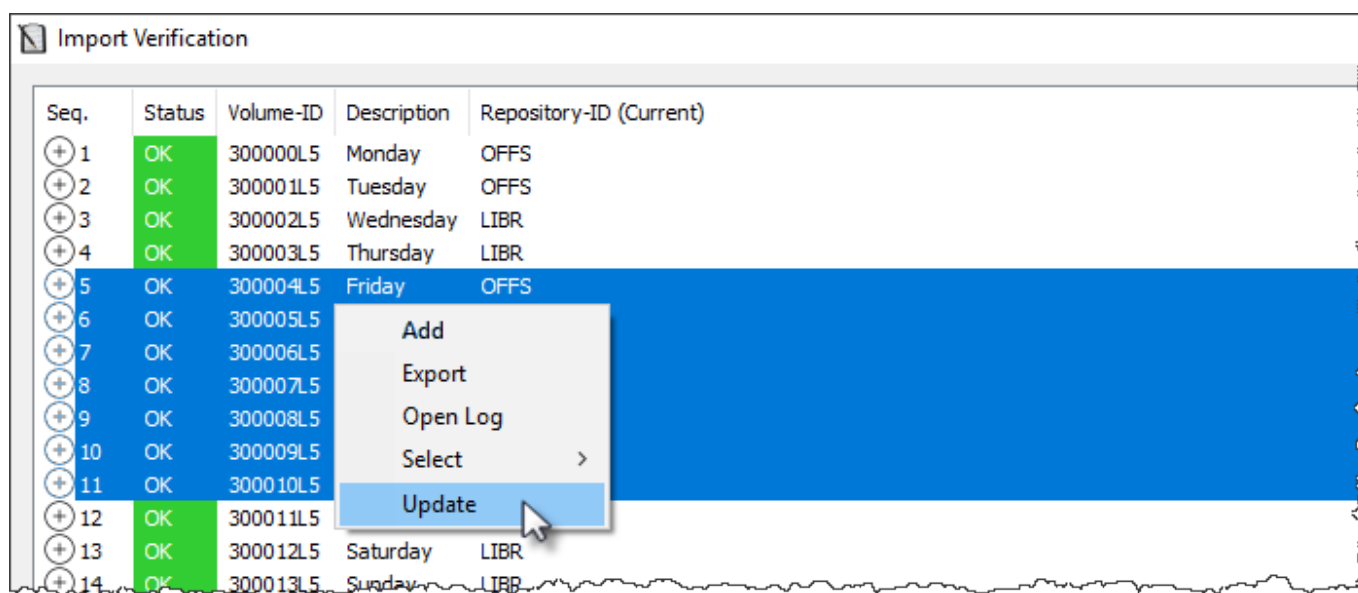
Import Verification

| Seq. | Status | Volume-ID | Description | Repository-ID (Current) |
|---|---|---|---|---|
| 1 | OK | 300000L5 | Monday | OFFS |
| 2 | OK | 300001L5 | Tuesday | OFFS |
| 3 | OK | 300002L5 | Wednesday | LIBR |
| 4 | OK | 300003L5 | Thursday | LIBR |
| 5 | OK | 300004L5 | Friday | OFFS |
| 6 | OK | 300005L5 | | |
| 7 | OK | 300006L5 | | |
| 8 | OK | 300007L5 | | |
| 9 | OK | 300008L5 | | |
| 10 | OK | 300009L5 | | |
| 11 | OK | 300010L5 | | |
| 12 | OK | 300011L5 | | |
| 13 | OK | 300012L5 | Saturday | LIBR |
| 14 | OK | 300013L5 | Sunday | LIBR |

Add
Export
Open Log
Select
Update